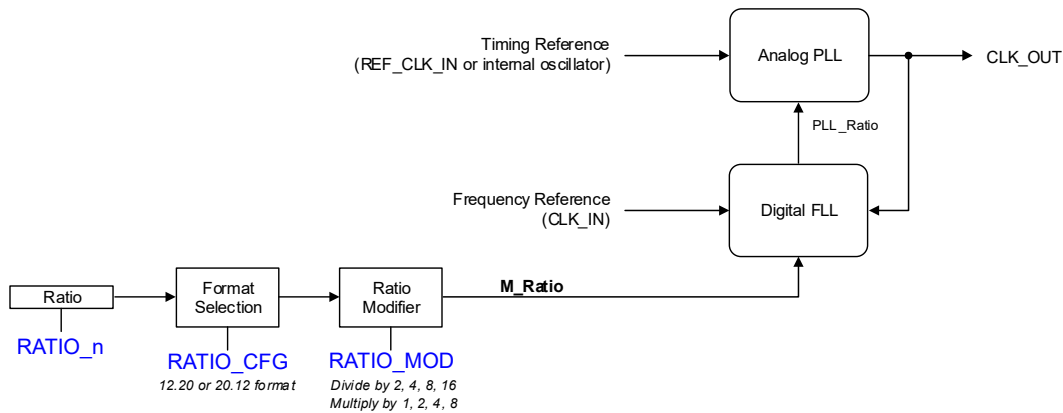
Timing Reference
(REF_CLK_IN or internal oscillator)

Analog PLL

CLK_OUT

PLL_Ratio

Frequency Reference
(CLK_IN)

Digital FLL

Ratio

RATIO_n

Format Selection

RATIO_CFG
12.20 or 20.12 format

Ratio Modifier

RATIO_MOD
Divide by 2, 4, 8, 16
Multiply by 1, 2, 4, 8

M_Ratio